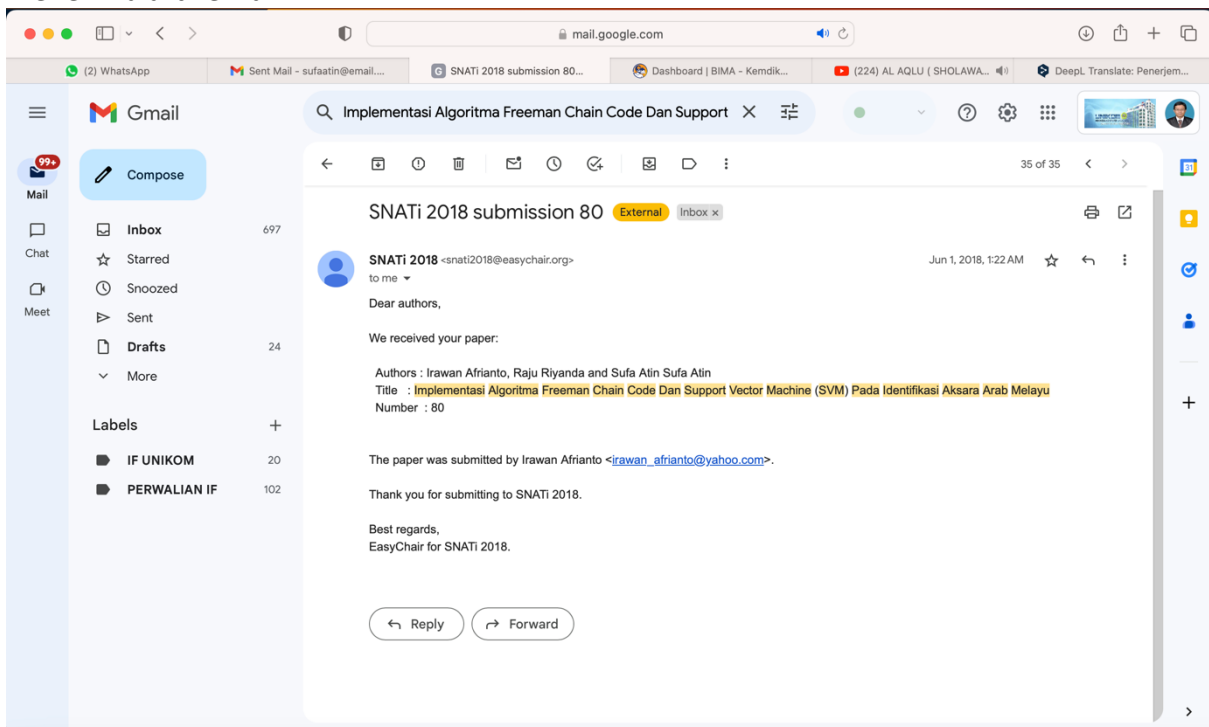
mail.google.com

(2) WhatsApp | Sent Mail - sufaatin@email.... | SNATi 2018 submission 80... | Dashboard | BIMA - Kemdik... | (224) AL AQLU ( SHOLAWA... | DeepL Translate: Penerjem...

Gmail

Implementasi Algoritma Freeman Chain Code Dan Support

99+
Mail

Chat

Meet

Compose

Inbox 697
Starred
Snoozed
Sent
Drafts 24
More

Labels +

IF UNIKOM 20
PERWALIAN IF 102

35 of 35

SNATi 2018 submission 80 External Inbox ×

SNATi 2018 <snati2018@easychair.org>
to me

Jun 1, 2018, 1:22 AM

Dear authors,

We received your paper:

Authors : Irawan Afrianto, Raju Riyanda and Sufa Atin Sufa Atin
Title : Implementasi Algoritma Freeman Chain Code Dan Support Vector Machine (SVM) Pada Identifikasi Aksara Arab Melayu
Number : 80

The paper was submitted by Irawan Afrianto <irawan_afrianto@yahoo.com>.

Thank you for submitting to SNATi 2018.

Best regards,
EasyChair for SNATi 2018.

Reply
Forward